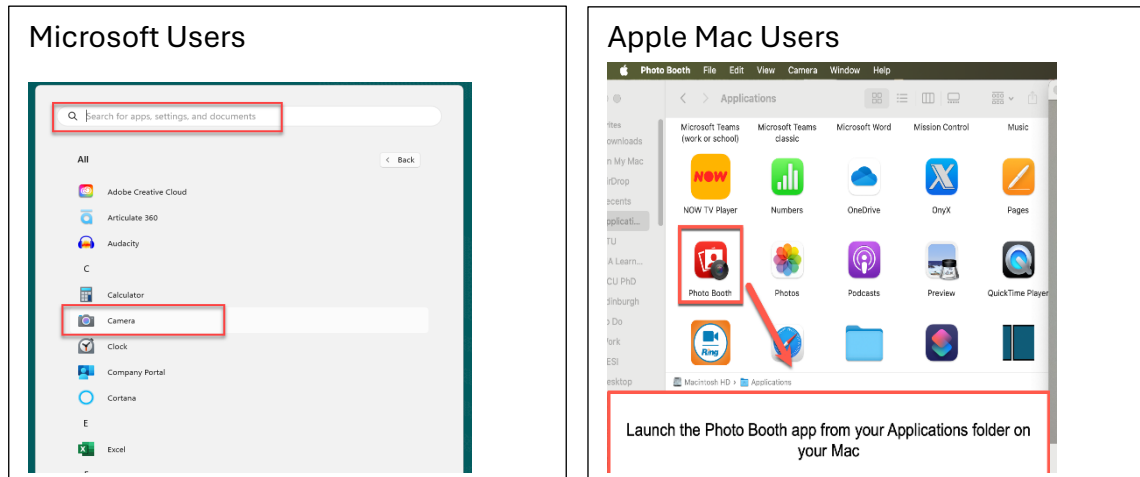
Microsoft Users

Search for apps, settings, and documents

All

Back

Adobe Creative Cloud

Articulate 360

Audacity

C

Calculator

Camera

Clock

Company Portal

Cortana

E

Excel

Apple Mac Users

Photo Booth File Edit View Camera Window Help

Applications

rites
ownloads
n My Mac
rDrop
ecents
pplicati...
TU
A Learn...
CU PhD
dinburgh
o Do
ork
ESI
esktop

Microsoft Teams (work or school)

Microsoft Teams classic

Microsoft Word

Mission Control

Music

NOW

NOW TV Player

Numbers

OneDrive

OnyX

Pages

Photo Booth

Photos

Podcasts

Preview

QuickTime Player

Ring

Macintosh HD > Applications

Launch the Photo Booth app from your Applications folder on your Mac